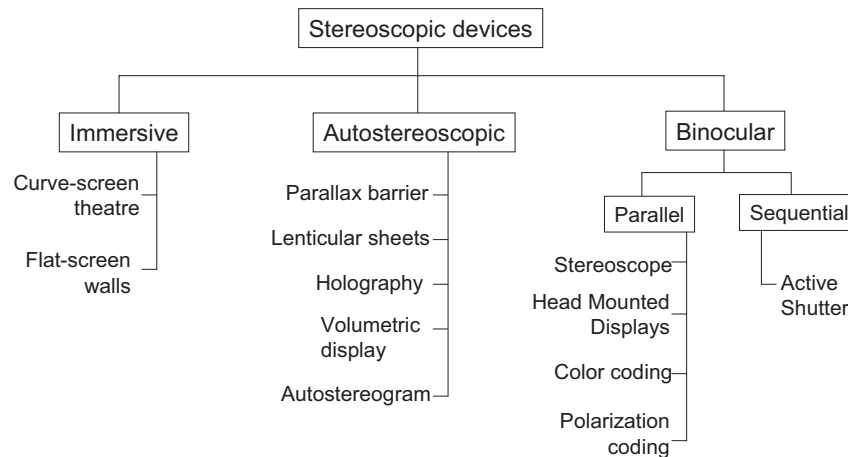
Stereoscopic devices

Immersive

Curve-screen theatre

Flat-screen walls

Autostereoscopic

Parallax barrier

Lenticular sheets

Holography

Volumetric display

Autostereogram

Binocular

Parallel

Stereoscope

Head Mounted Displays

Color coding

Polarization coding

Sequential

Active Shutter